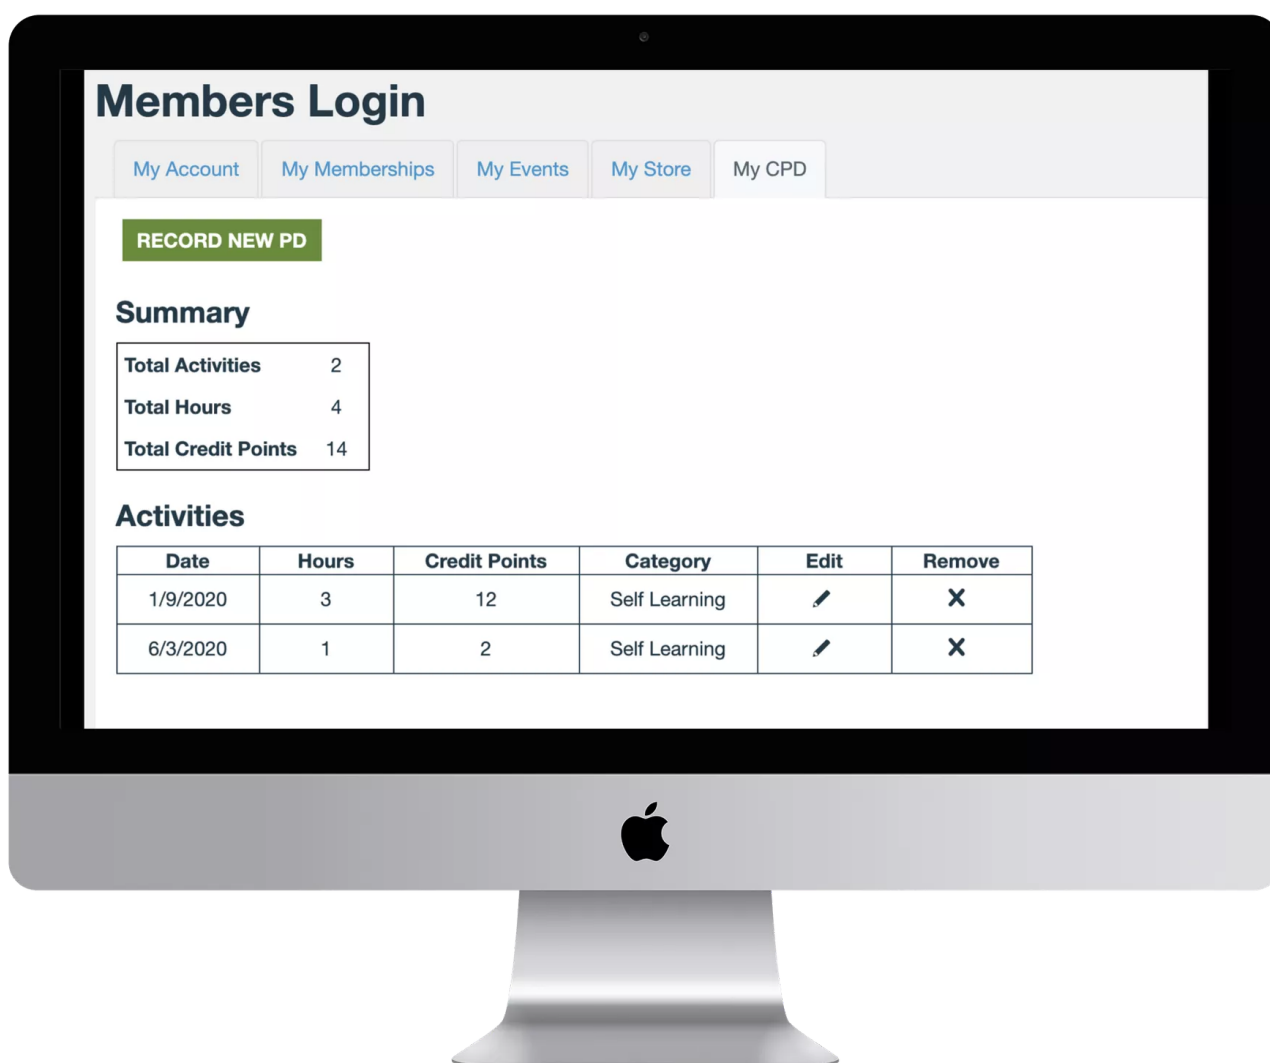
Members Login

My Account | My Memberships | My Events | My Store | My CPD

RECORD NEW PD

Summary

| Total Activities | 2 |
|---|---|
| Total Hours | 4 |
| Total Credit Points | 14 |

Activities

| Date | Hours | Credit Points | Category | Edit | Remove |
|---|---|---|---|---|---|
| 1/9/2020 | 3 | 12 | Self Learning | | ✕ |
| 6/3/2020 | 1 | 2 | Self Learning | | ✕ |